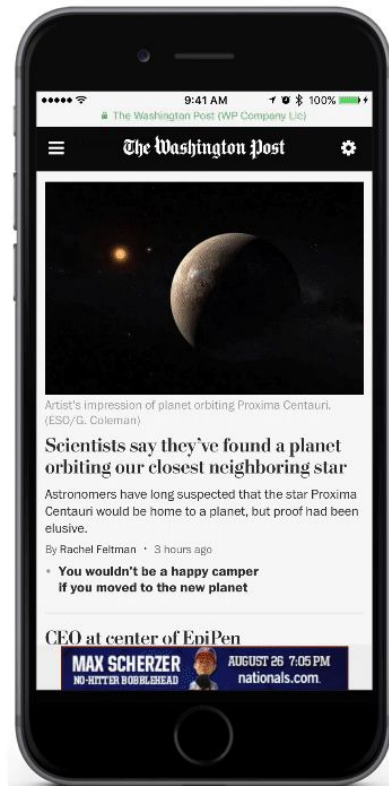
9:41 AM
100%
The Washington Post (WP Company Llc)

The Washington Post

Artist's impression of planet orbiting Proxima Centauri. (ESO/G. Coleman)

Scientists say they've found a planet orbiting our closest neighboring star

Astronomers have long suspected that the star Proxima Centauri would be home to a planet, but proof had been elusive.

By Rachel Feltman · 3 hours ago

• You wouldn't be a happy camper if you moved to the new planet

CEO at center of EpiPen

MAX SCHERZER
NO-HITTER BOBBLEHEAD
AUGUST 26 7:05 PM
nationals.com